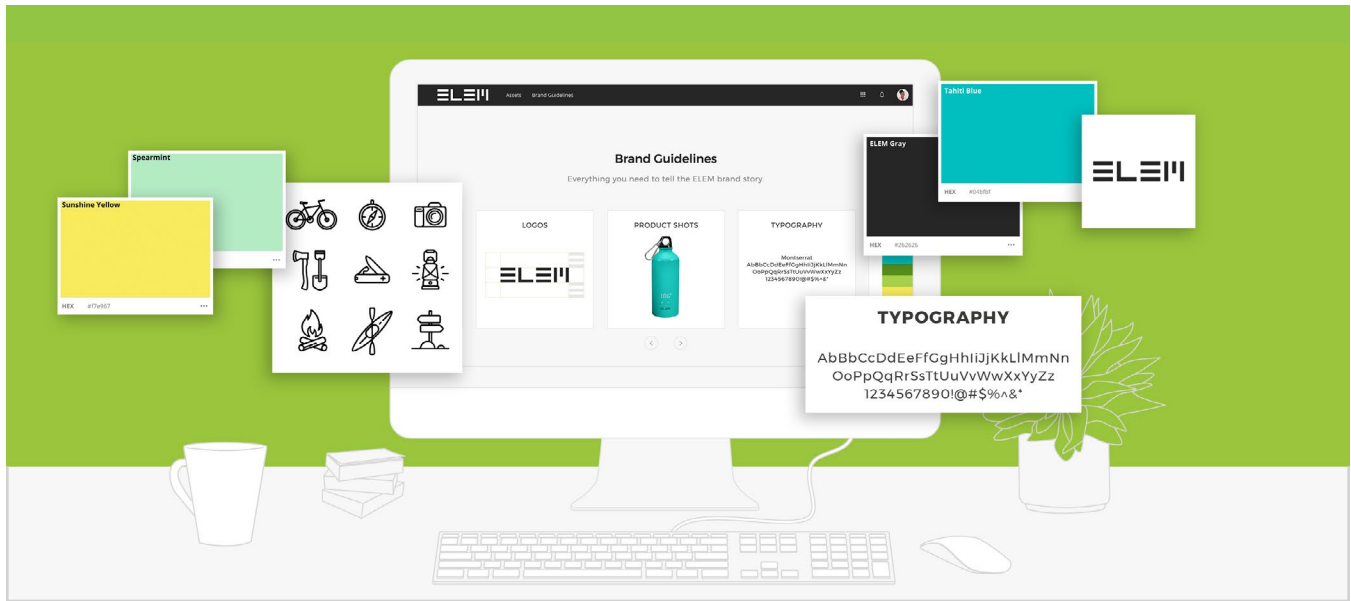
Spearmint

Sunshine Yellow

HEX ef7e967

ELEM Assets Brand Guidelines

Brand Guidelines

Everything you need to tell the ELEM brand story.

LOGOS

ELEM

PRODUCT SHOTS

TYPOGRAPHY

Montserrat
AbBbCcDdEeFfGgHhIiJjKkLlMmNn
OoPpQqRrSsTtUuVvWwXxYyZz
1234567890!@#$%^&*

ELEM Gray

HEX #262626

Tahiti Blue

HEX #04bfbf

ELEM

TYPOGRAPHY

AbBbCcDdEeFfGgHhIiJjKkLlMmNn
OoPpQqRrSsTtUuVvWwXxYyZz
1234567890!@#$%^&*